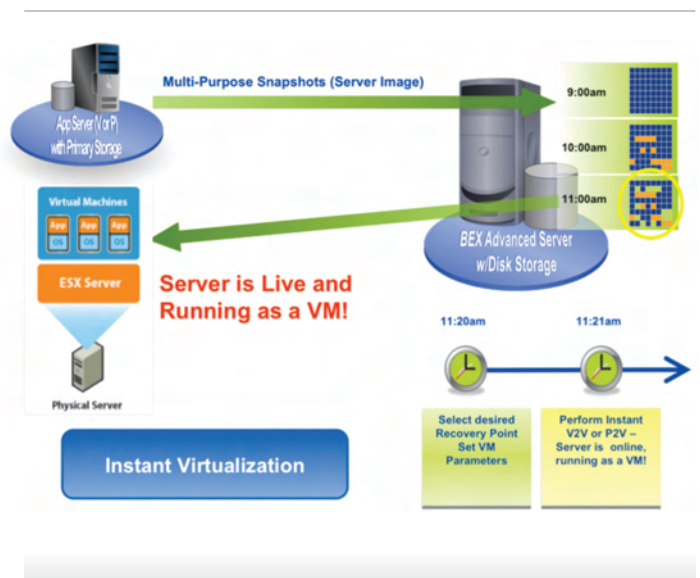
App Server (V or P) with Primary Storage

Multi-Purpose Snapshots (Server Image)

9:00am

10:00am

11:00am

BEX Advanced Server w/Disk Storage

Virtual Machines

App OS

App OS

App OS

ESX Server

Physical Server

Server is Live and Running as a VM!

11:20am

11:21am

Select desired Recovery Point Set VM Parameters

Perform Instant V2V or P2V – Server is online, running as a VM!

Instant Virtualization